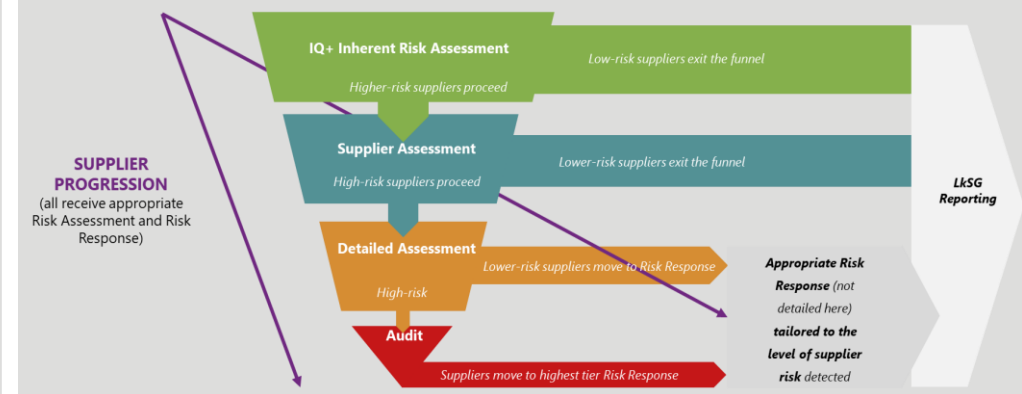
IQ+ Inherent Risk Assessment

Higher-risk suppliers proceed

Low-risk suppliers exit the funnel

Supplier Assessment

High-risk suppliers proceed

Lower-risk suppliers exit the funnel

SUPPLIER PROGRESSION
(all receive appropriate Risk Assessment and Risk Response)

LkSG Reporting

Detailed Assessment

High-risk

Lower-risk suppliers move to Risk Response

Appropriate Risk Response (not detailed here) tailored to the level of supplier risk detected

Audit

Suppliers move to highest tier Risk Response